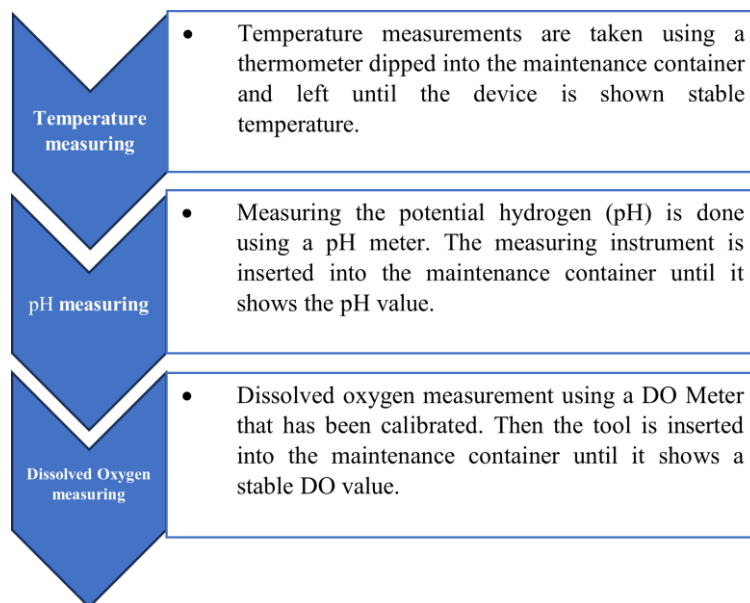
Temperature measuring

• Temperature measurements are taken using a thermometer dipped into the maintenance container and left until the device is shown stable temperature.

pH measuring

• Measuring the potential hydrogen (pH) is done using a pH meter. The measuring instrument is inserted into the maintenance container until it shows the pH value.

Dissolved Oxygen measuring

• Dissolved oxygen measurement using a DO Meter that has been calibrated. Then the tool is inserted into the maintenance container until it shows a stable DO value.